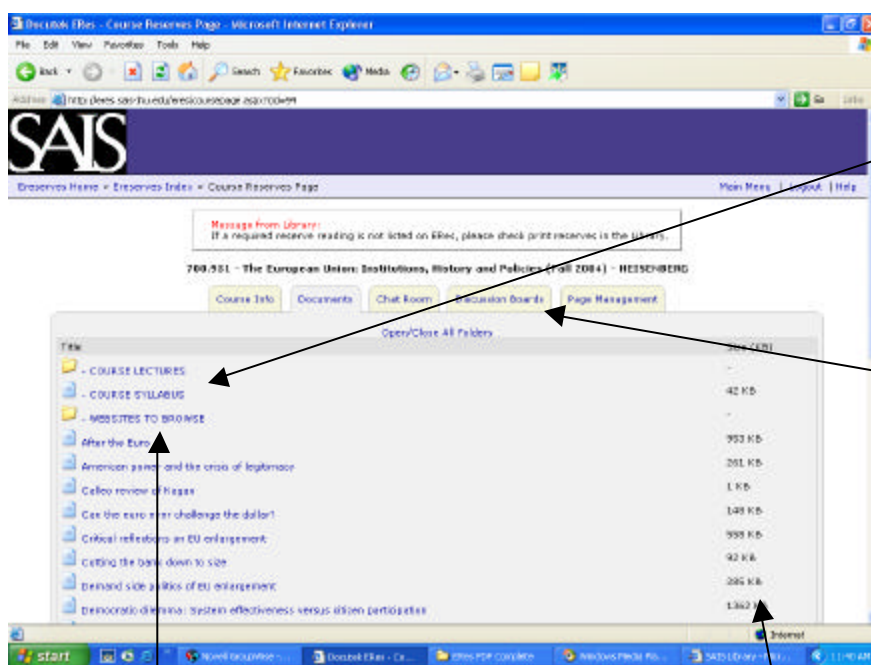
Docutek ERes - Course Reserves Page - Microsoft Internet Explorer

File Edit View Favorites Tools Help

Back Search Favorites Media

Address http://eres.sais-jhu.edu/eres/coursepage.aspx?cid=99 Go Links

SAIS

Ereserves Home » Ereserves Index » Course Reserves Page

Main Menu | Logout | Help

Message from Library:
If a required reserve reading is not listed on ERes, please check print reserves in the Library.

700.981 - The European Union: Institutions, History and Policies (Fall 2004) - HEISENBERG

Course Info | Documents | Chat Room | Discussion Boards | Page Management

Open/Close All Folders

| Title | Size (KB) |
|---|---|
| - COURSE LECTURES | - |
| - COURSE SYLLABUS | 42 KB |
| - WEBSITES TO BROWSE | - |
| After the Euro | 953 KB |
| American power and the crisis of legitimacy | 261 KB |
| Calleo review of Kagan | 1 KB |
| Can the euro ever challenge the dollar? | 148 KB |
| Critical reflections on EU enlargement | 555 KB |
| Cutting the bank down to size | 92 KB |
| Demand side politics of EU enlargement | 285 KB |
| Democratic dilemma: System effectiveness versus citizen participation | 1,362 KB |

Internet

start | Novell GroupWise - ... | Docutek ERes - Co... | ERes PDF Complete | Windows Media Pla... | SAIS Library - Mi... | 11:40 AM